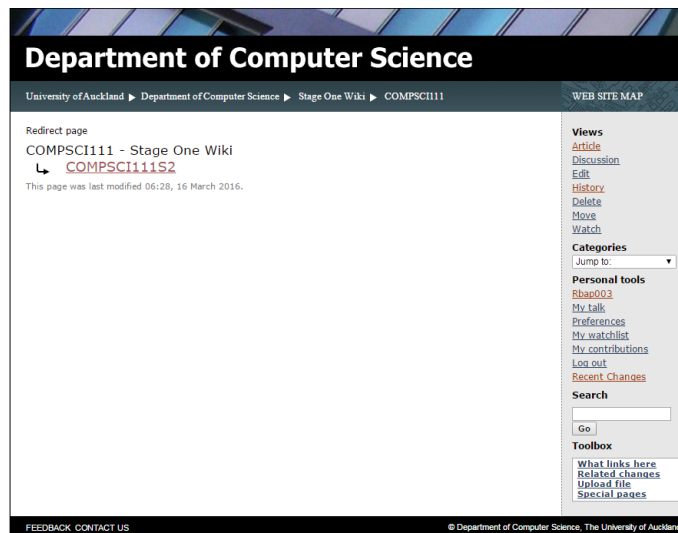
Department of Computer Science

University of Auckland ▶ Department of Computer Science ▶ Stage One Wiki ▶ COMPSCI111

WEB SITE MAP

Redirect page

COMPSCI111 - Stage One Wiki

↳ COMPSCI111S2

This page was last modified 06:28, 16 March 2016.

Views
Article
Discussion
Edit
History
Delete
Move
Watch

Categories
Jump to:

Personal tools
Rbap003
My talk
Preferences
My watchlist
My contributions
Log out
Recent Changes

Search
Go

Toolbox
What links here
Related changes
Upload file
Special pages

FEEDBACK CONTACT US

© Department of Computer Science, The University of Aucklan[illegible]